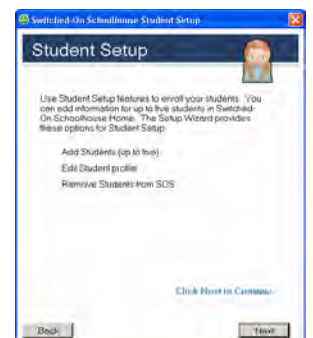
Switched-On Schoolhouse Student Setup

Student Setup

Use Student Setup features to enroll your students. You can add information for up to five students in Switched-On Schoolhouse Home. The Setup Wizard provides these options for Student Setup:

Add Students (up to five)

Edit Student profile

Remove Students from SOS

Click Next to Continue

Back

Next